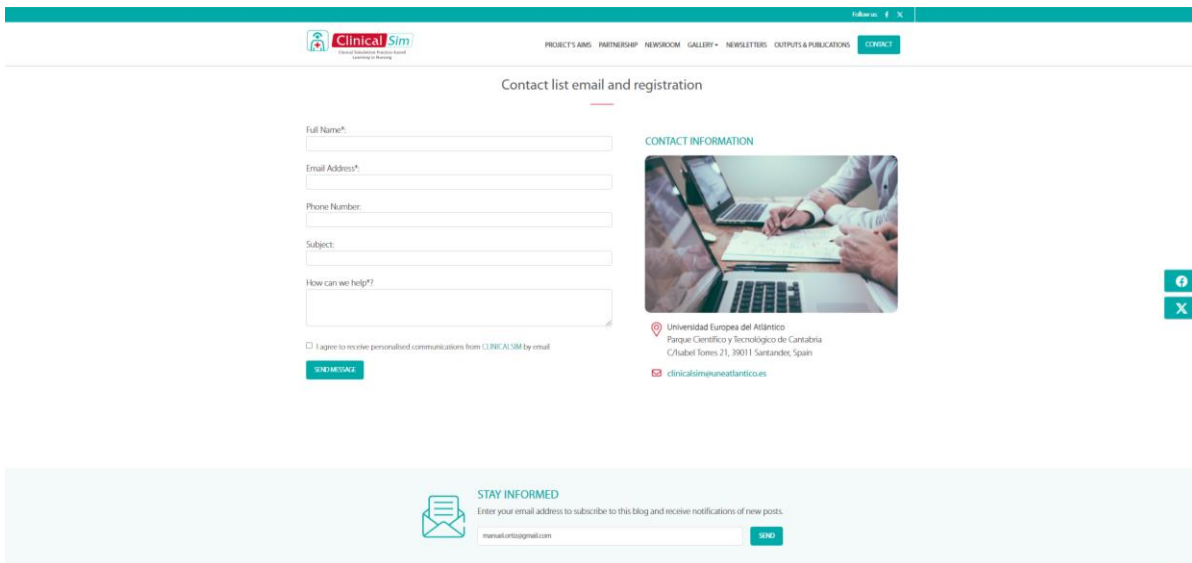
Follow us:

Clinical Sim
Clinical Simulation Practice-based Learning in Nursing

PROJECT'S AIMS PARTNERSHIP NEWSROOM GALLERY NEWSLETTERS OUTPUTS & PUBLICATIONS CONTACT

Contact list email and registration

Full Name*:

Email Address*:

Phone Number:

Subject:

How can we help*?

I agree to receive personalised communications from CLINICALSIM by email

SEND MESSAGE

CONTACT INFORMATION

Universidad Europea del Atlántico
Parque Científico y Tecnológico de Cantabria
C/Isabel Torres 21, 39011 Santander, Spain

clinicalsim@uneatlantico.es

STAY INFORMED

Enter your email address to subscribe to this blog and receive notifications of new posts.

manuel.ortiz@gmail.com

SEND